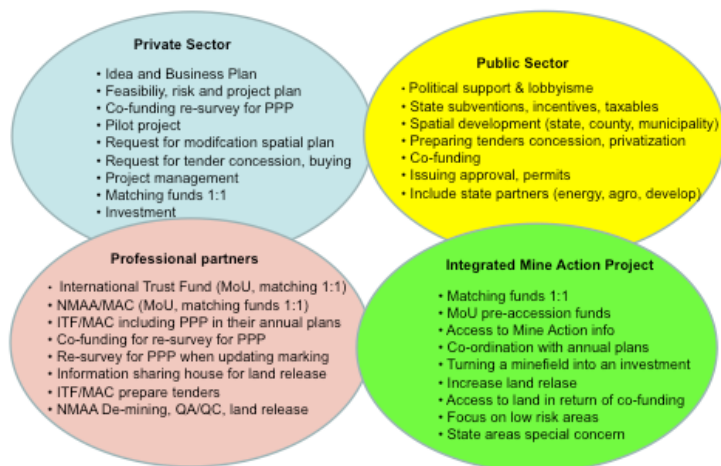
Private Sector

- Idea and Business Plan
- Feasibiliy, risk and project plan
- Co-funding re-survey for PPP
- Pilot project
- Request for modifcation spatial plan
- Request for tender concession, buying
- Project management
- Matching funds 1:1
- Investment

Public Sector

- Political support & lobbyisme
- State subventions, incentives, taxables
- Spatial development (state, county, municipality)
- Preparing tenders concession, privatization
- Co-funding
- Issuing approval, permits
- Include state partners (energy, agro, develop)

Professional partners

- International Trust Fund (MoU, matching 1:1)
- NMAA/MAC (MoU, matching funds 1:1)
- ITF/MAC including PPP in their annual plans
- Co-funding for re-survey for PPP
- Re-survey for PPP when updating marking
- Information sharing house for land release
- ITF/MAC prepare tenders
- NMAA De-mining, QA/QC, land release

Integrated Mine Action Project

- Matching funds 1:1
- MoU pre-accession funds
- Access to Mine Action info
- Co-ordination with annual plans
- Turning a minefield into an investment
- Increase land relase
- Access to land in return of co-funding
- Focus on low risk areas
- State areas special concern